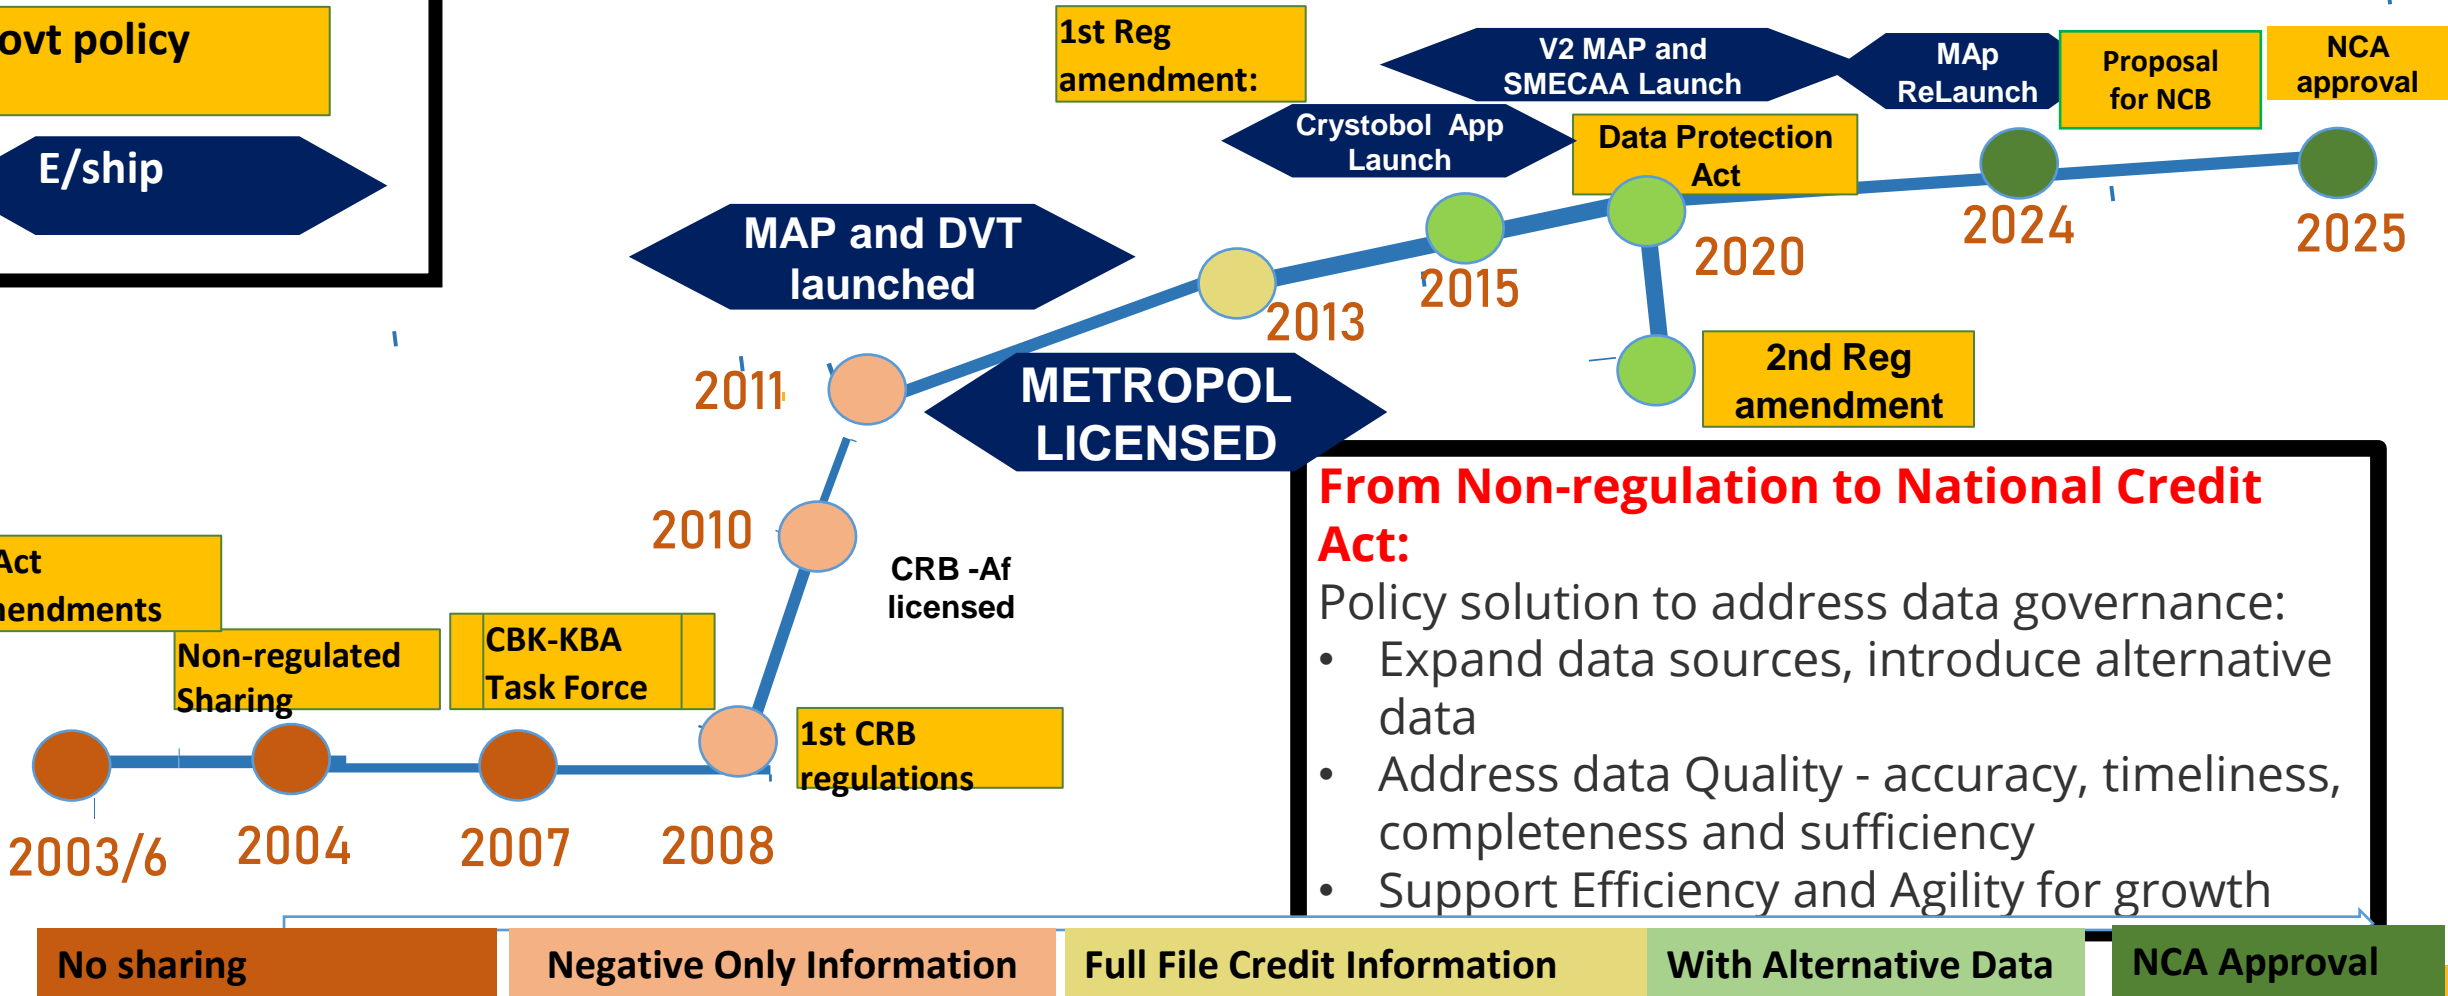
ovt policy

E/ship

1st Reg amendment:

V2 MAP and SMECAA Launch

MAp ReLaunch

Proposal for NCB

NCA approval

Crystobol App Launch

Data Protection Act

MAP and DVT launched

2024

2025

2020

2015

2013

2011

METROPOL LICENSED

2nd Reg amendment

From Non-regulation to National Credit Act:

Policy solution to address data governance:

- Expand data sources, introduce alternative data
- Address data Quality - accuracy, timeliness, completeness and sufficiency
- Support Efficiency and Agility for growth

2010

CRB -Af licensed

Act endments

Non-regulated Sharing

CBK-KBA Task Force

1st CRB regulations

2003/6

2004

2007

2008

| No sharing | Negative Only Information | Full File Credit Information | With Alternative Data | NCA Approval |